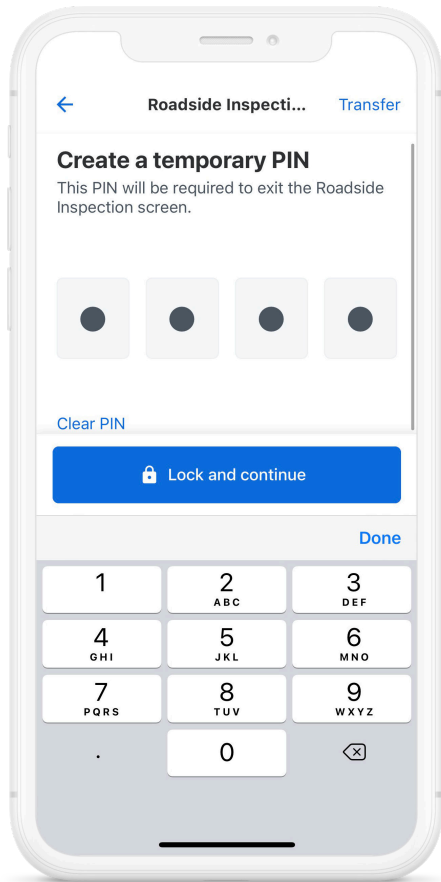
Roadside Inspecti...
Transfer

Create a temporary PIN
This PIN will be required to exit the Roadside Inspection screen.

Clear PIN

Lock and continue

Done

1
2
ABC
3
DEF
4
GHI
5
JKL
6
MNO
7
PQRS
8
TUV
9
WXYZ
.
0